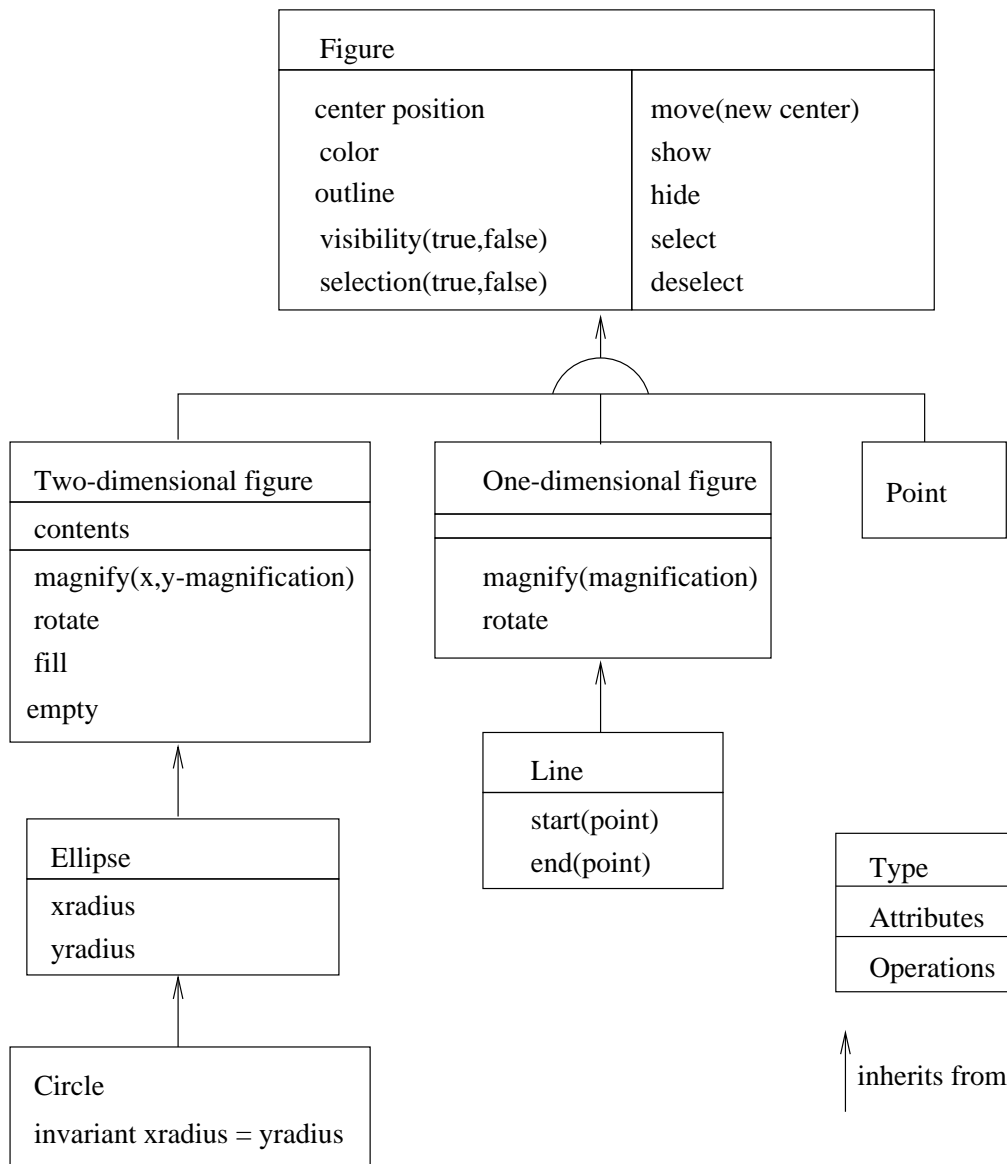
Figure

center position
color
outline
visibility(true,false)
selection(true,false)

move(new center)
show
hide
select
deselect

Two-dimensional figure
contents
magnify(x,y-magnification)
rotate
fill
empty

One-dimensional figure
magnify(magnification)
rotate

Point

Line
start(point)
end(point)

Ellipse
xradius
yradius

Circle
invariant xradius = yradius

Type
Attributes
Operations

inherits from